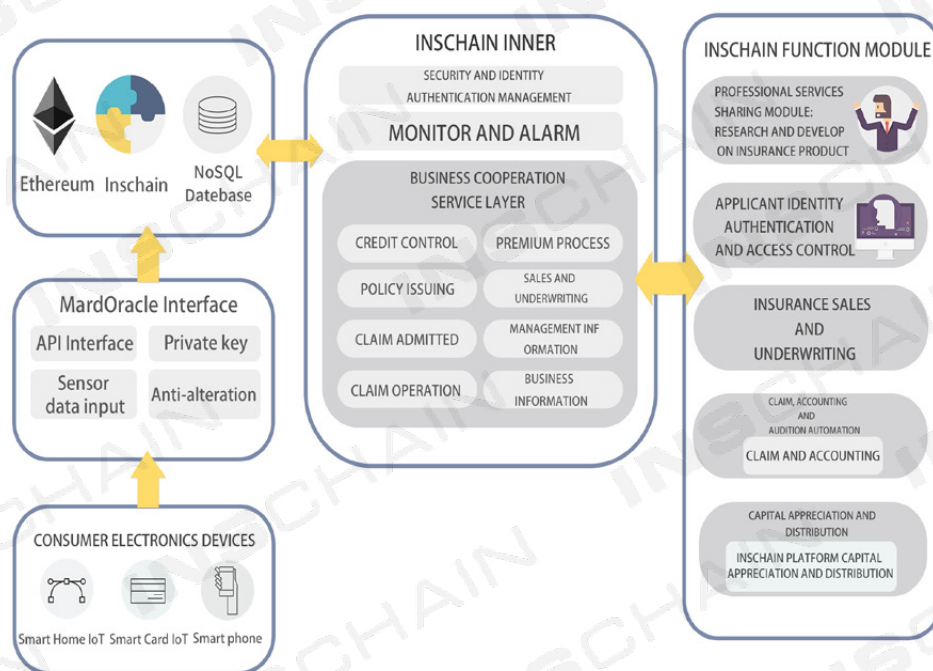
Ethereum Inschain NoSQL Datebase

MardOracle Interface

API Interface

Private key

Sensor data input

Anti-alteration

CONSUMER ELECTRONICS DEVICES

Smart Home IoT Smart Card IoT Smart phone

INSCHAIN INNER

SECURITY AND IDENTITY AUTHENTICATION MANAGEMENT

MONITOR AND ALARM

BUSINESS COOPERATION SERVICE LAYER

| CREDIT CONTROL | PREMIUM PROCESS |
|---|---|
| POLICY ISSUING | SALES AND UNDERWRITING |
| CLAIM ADMITTED | MANAGEMENT INF ORMATION |
| CLAIM OPERATION | BUSINESS INFORMATION |

INSCHAIN FUNCTION MODULE

PROFESSIONAL SERVICES SHARING MODULE: RESEARCH AND DEVELOP ON INSURANCE PRODUCT

APPLICANT IDENTITY AUTHENTICATION AND ACCESS CONTROL

INSURANCE SALES AND UNDERWRITING

CLAIM, ACCOUNTING AND AUDITION AUTOMATION

CLAIM AND ACCOUNTING

CAPITAL APPRECIATION AND DISTRIBUTION

INSCHAIN PLATFORM CAPITAL APPRECIATION AND DISTRIBUTION

INSCHAIN INSCHAIN INSCHAIN INSCHAIN